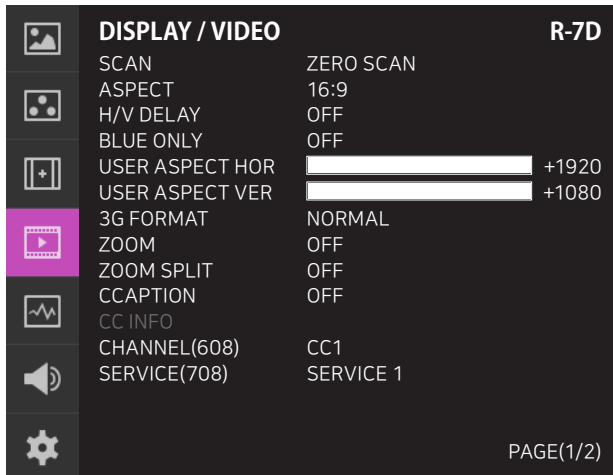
DISPLAY / VIDEO R-7D

| | |
|---|---|
| SCAN | ZERO SCAN |
| ASPECT | 16:9 |
| H/V DELAY | OFF |
| BLUE ONLY | OFF |
| USER ASPECT HOR | +1920 |
| USER ASPECT VER | +1080 |
| 3G FORMAT | NORMAL |
| ZOOM | OFF |
| ZOOM SPLIT | OFF |
| CCAPTION | OFF |
| CC INFO | |
| CHANNEL(608) | CC1 |
| SERVICE(708) | SERVICE 1 |

PAGE(1/2)